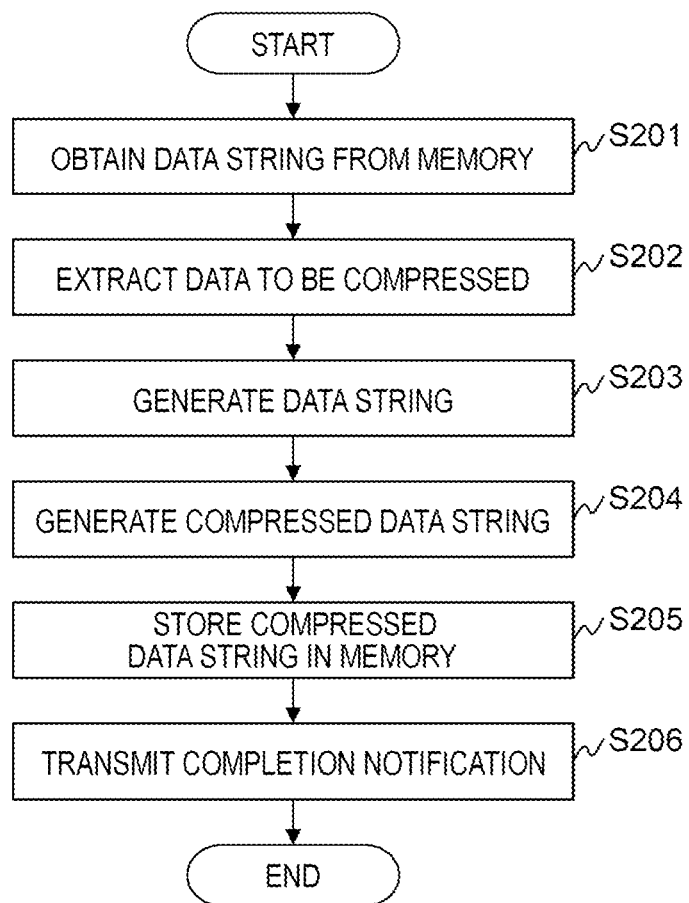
START

OBTAIN DATA STRING FROM MEMORY

S201

EXTRACT DATA TO BE COMPRESSED

S202

GENERATE DATA STRING

S203

GENERATE COMPRESSED DATA STRING

S204

STORE COMPRESSED DATA STRING IN MEMORY

S205

TRANSMIT COMPLETION NOTIFICATION

S206

END